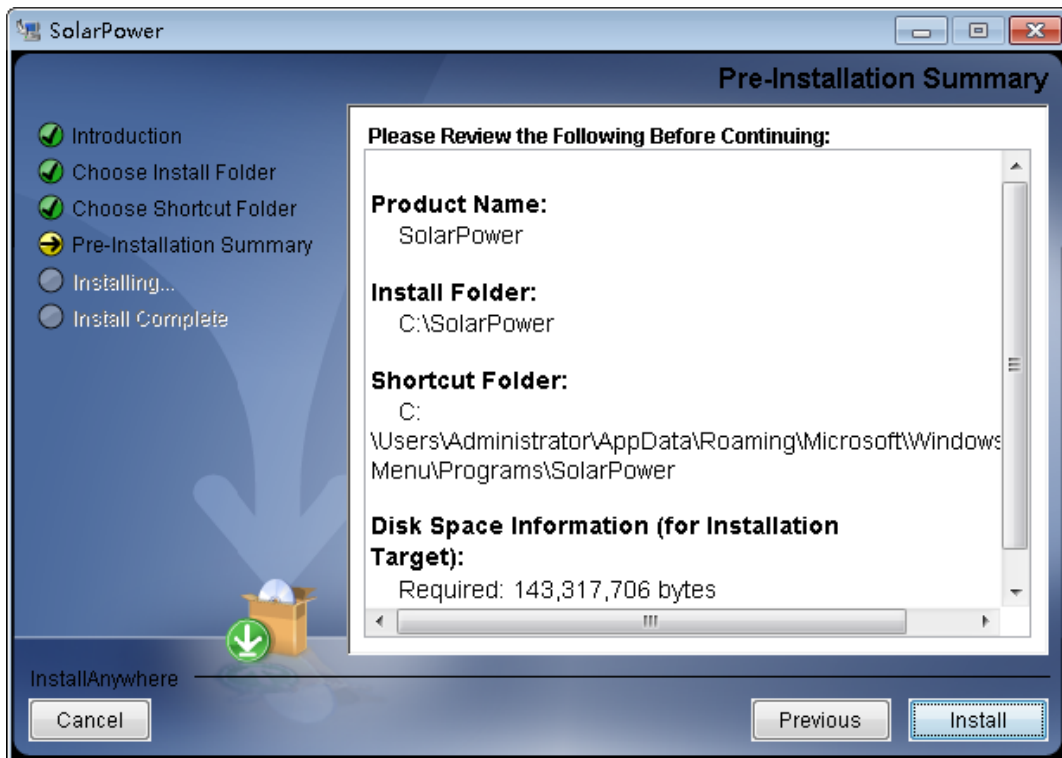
SolarPower

Pre-Installation Summary

Introduction
Choose Install Folder
Choose Shortcut Folder
Pre-Installation Summary
Installing...
Install Complete

Please Review the Following Before Continuing:

Product Name:
SolarPower

Install Folder:
C:\SolarPower

Shortcut Folder:
C:
\Users\Administrator\AppData\Roaming\Microsoft\Windows
Menu\Programs\SolarPower

Disk Space Information (for Installation Target):
Required: 143,317,706 bytes

InstallAnywhere

Cancel

Previous

Install